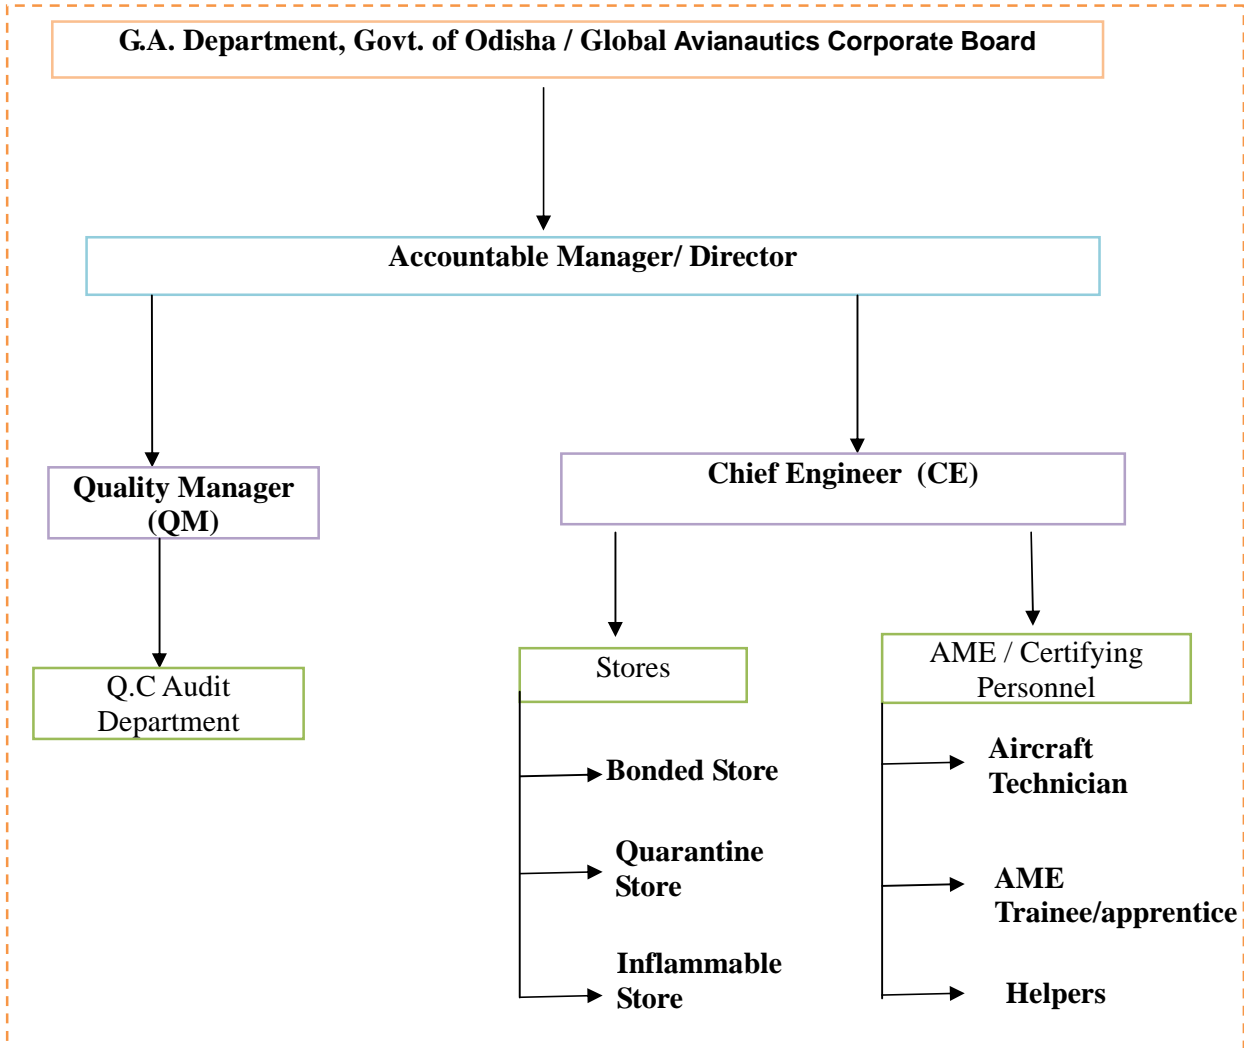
G.A. Department, Govt. of Odisha / Global Avianautics Corporate Board

Accountable Manager/ Director

Quality Manager (QM)

Chief Engineer (CE)

Q.C Audit Department

Stores

AME / Certifying Personnel

Bonded Store

Quarantine Store

Inflammable Store

Aircraft Technician

AME Trainee/apprentice

Helpers